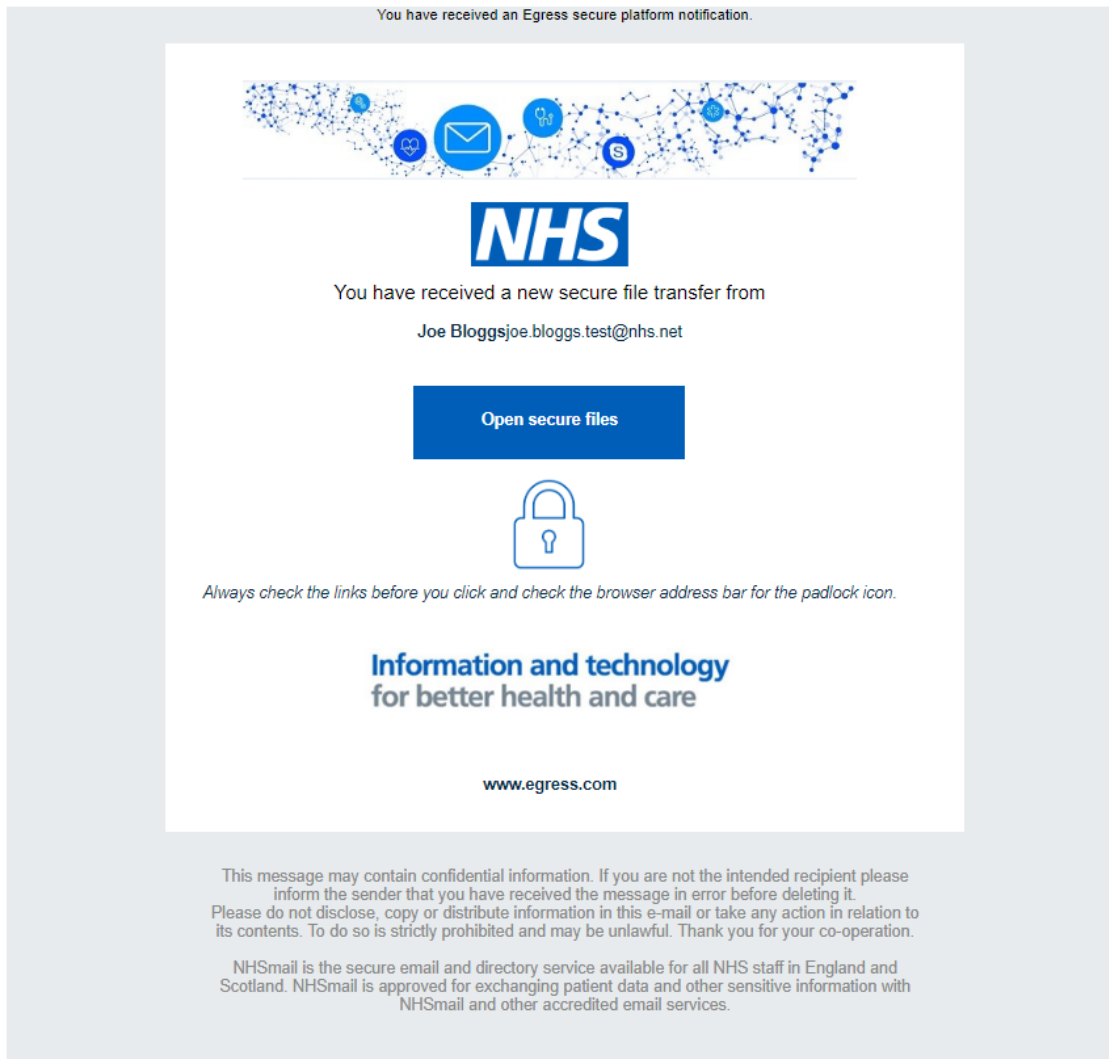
You have received an Egress secure platform notification.

NHS

You have received a new secure file transfer from

Joe Bloggsjoe.bloggs.test@nhs.net

Open secure files

Always check the links before you click and check the browser address bar for the padlock icon.

Information and technology for better health and care

www.egress.com

This message may contain confidential information. If you are not the intended recipient please inform the sender that you have received the message in error before deleting it. Please do not disclose, copy or distribute information in this e-mail or take any action in relation to its contents. To do so is strictly prohibited and may be unlawful. Thank you for your co-operation.

NHSmail is the secure email and directory service available for all NHS staff in England and Scotland. NHSmail is approved for exchanging patient data and other sensitive information with NHSmail and other accredited email services.